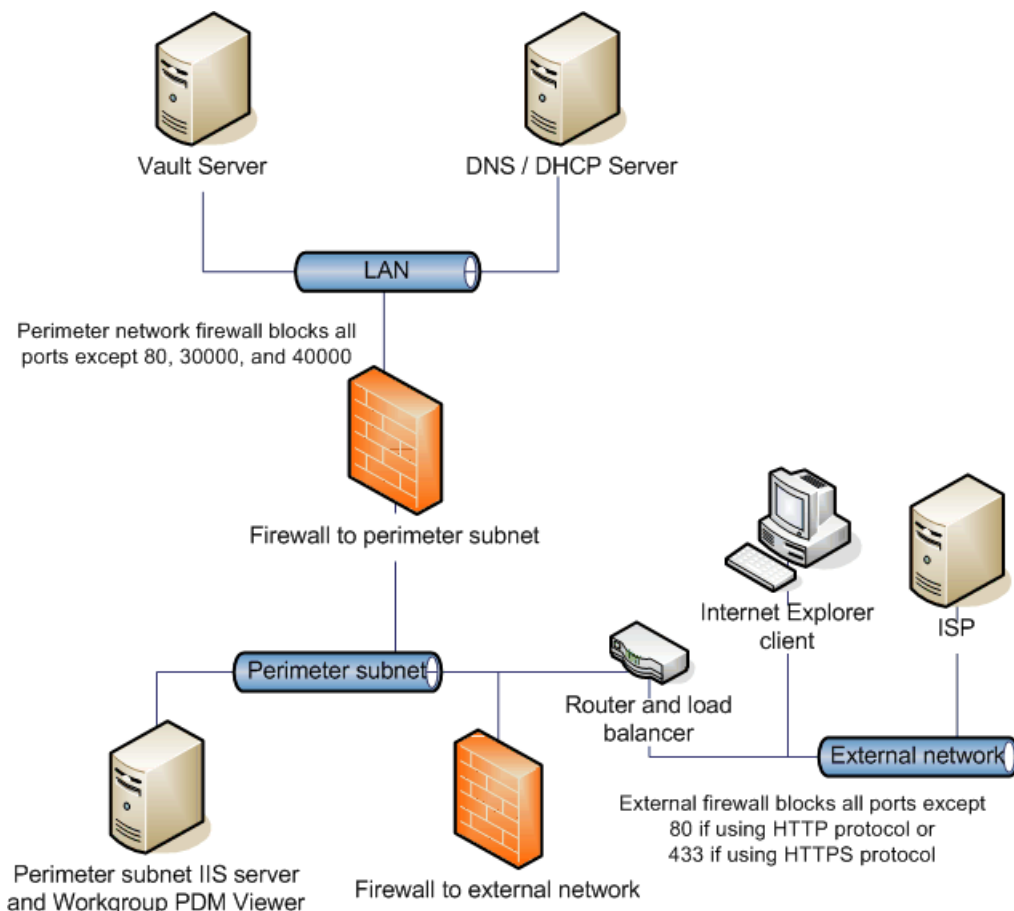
Vault Server

DNS / DHCP Server

LAN

Perimeter network firewall blocks all ports except 80, 30000, and 40000

Firewall to perimeter subnet

Internet Explorer client

ISP

Perimeter subnet

Router and load balancer

External network

External firewall blocks all ports except 80 if using HTTP protocol or 433 if using HTTPS protocol

Perimeter subnet IIS server and Workgroup PDM Viewer

Firewall to external network